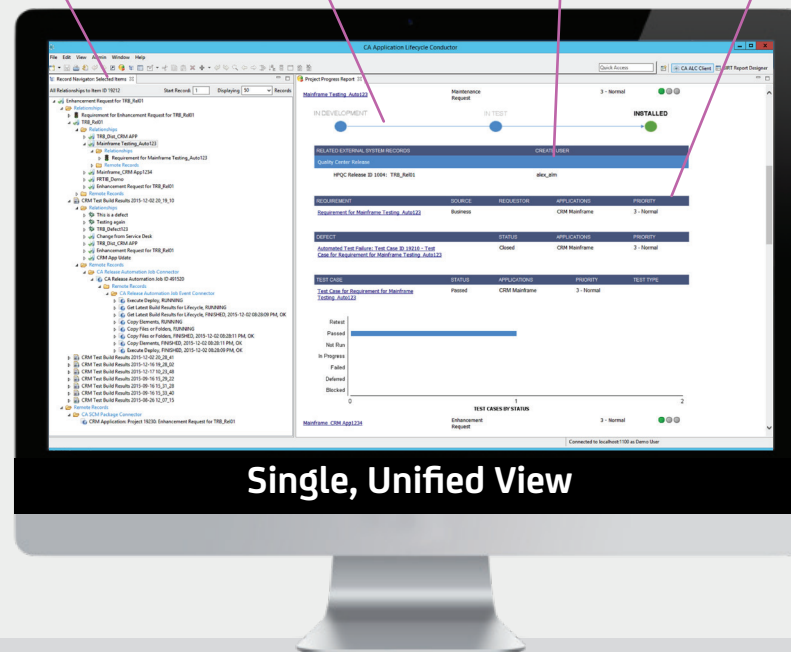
CA Application Lifecycle Conductor

File Edit View Admin Window Help

Quick Access

CA ALC Client

BIRT Report Designer

Record Navigator Selected Items

All Relationships to Item ID 19212

Start Record: 1

Displaying 50

Records

Enhancement Request for TRB_Rel01

Relationships

Requirement for Enhancement Request for TRB_Rel01

TRB_Rel01

Relationships

TRB_Dist_CRM AFP

Mainframe Testing_Auto123

Relationships

Requirement for Mainframe Testing_Auto123

Remote Records

Mainframe_CRM App1234

FRTIB_Demo

Enhancement Request for TRB_Rel01

Remote Records

CRM Test Build Results 2015-12-02.20_18_10

Relationships

This is a defect

Testing again

TRB_Defect123

Change from Service Desk

TRB_Dist_CRM AFP

Enhancement Request for TRB_Rel01

CRM App Udate

Remote Records

CA Release Automation Job Connector

CA Release Automation Job 491520

Remote Records

CA Release Automation Job Event Connector

Execute Deploy, RUNNING

Get Latest Build Results for Lifecycle, RUNNING

Get Latest Build Results for Lifecycle, FINISHED, 2015-12-02 08:28:09 PM, OK

Copy Elements, RUNNING

Copy Files or Folders, RUNNING

Copy Files or Folders, FINISHED, 2015-12-02 08:28:11 PM, OK

Copy Elements, FINISHED, 2015-12-02 08:28:11 PM, OK

Execute Deploy, FINISHED, 2015-12-02 08:28:09 PM, OK

CRM Test Build Results 2015-12-02.20_28_41

CRM Test Build Results 2015-12-16.19_28_02

CRM Test Build Results 2015-12-17.10_23_49

CRM Test Build Results 2015-09-16.15_29_22

CRM Test Build Results 2015-09-16.15_31_28

CRM Test Build Results 2015-09-16.15_33_40

CRM Test Build Results 2015-08-26.12_07_15

Remote Records

CA SCM Package Connector

CRM Application: Project 19230: Enhancement Request for TRB_Rel01

Project Progress Report

Mainframe Testing_Auto123

Maintenance Request

3 - Normal

IN DEVELOPMENT

IN TEST

INSTALLED

| RELATED EXTERNAL SYSTEM RECORDS | CREATE USER |
|---|---|
| Quality Center Release | |
| HPQC Release ID 1084: TRB_Rel01 | alex_alm |

| REQUIREMENT | SOURCE | REQUESTOR | APPLICATIONS | PRIORITY |
|---|---|---|---|---|
| Requirement for Mainframe Testing_Auto123 | Business | | CRM Mainframe | 3 - Normal |

| DEFECT | STATUS | APPLICATIONS | PRIORITY |
|---|---|---|---|
| Automated Test Failure: Test Case ID 19210 - Test Case for Requirement for Mainframe Testing_Auto123 | Closed | CRM Mainframe | 3 - Normal |

| TEST CASE | STATUS | APPLICATIONS | PRIORITY | TEST TYPE |
|---|---|---|---|---|
| Test Case for Requirement for Mainframe Testing_Auto123 | Passed | CRM Mainframe | 3 - Normal | |

Retest

Passed

Not Run

In Progress

Failed

Deferred

Blocked

0

1

2

TEST CASES BY STATUS

Mainframe_CRM App1234

Enhancement Request

3 - Normal

Connected to localhost:1100 as Demo User

Single, Unified View